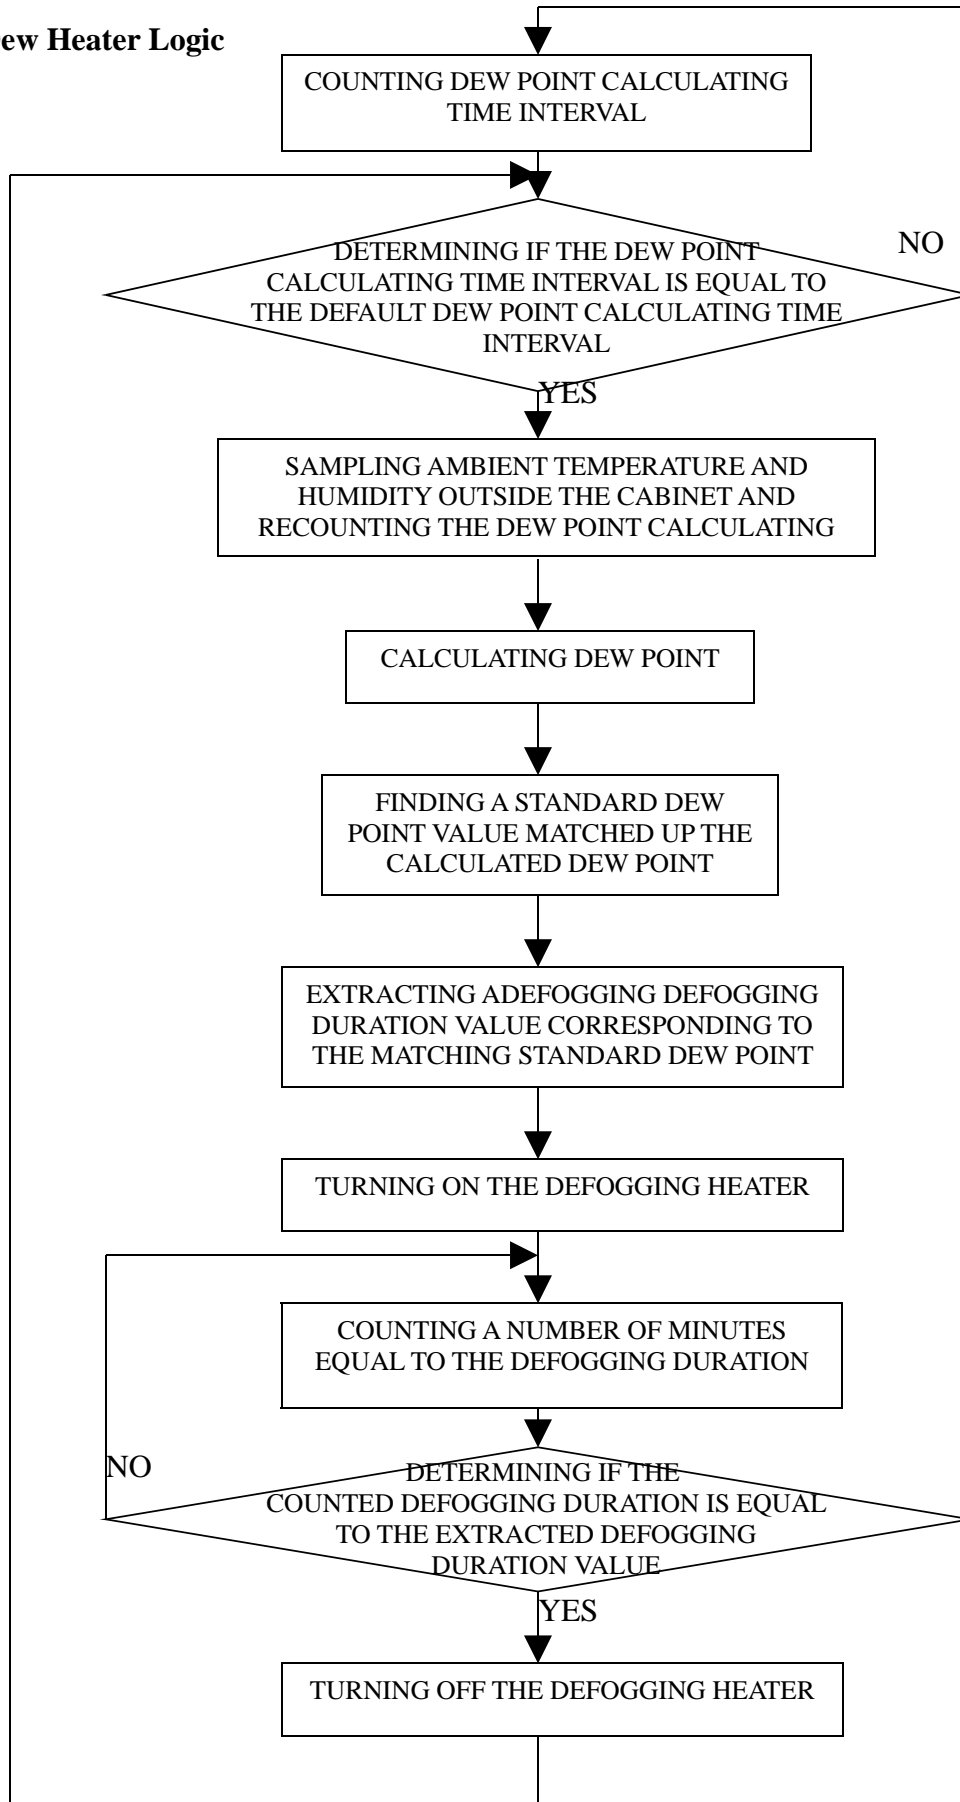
ew Heater Logic

COUNTING DEW POINT CALCULATING TIME INTERVAL

DETERMINING IF THE DEW POINT CALCULATING TIME INTERVAL IS EQUAL TO THE DEFAULT DEW POINT CALCULATING TIME INTERVAL

NO

YES

SAMPLING AMBIENT TEMPERATURE AND HUMIDITY OUTSIDE THE CABINET AND RECOUNTING THE DEW POINT CALCULATING

CALCULATING DEW POINT

FINDING A STANDARD DEW POINT VALUE MATCHED UP THE CALCULATED DEW POINT

EXTRACTING ADEFOGGING DEFOGGING DURATION VALUE CORRESPONDING TO THE MATCHING STANDARD DEW POINT

TURNING ON THE DEFOGGING HEATER

COUNTING A NUMBER OF MINUTES EQUAL TO THE DEFOGGING DURATION

NO

DETERMINING IF THE COUNTED DEFOGGING DURATION IS EQUAL TO THE EXTRACTED DEFOGGING DURATION VALUE

YES

TURNING OFF THE DEFOGGING HEATER